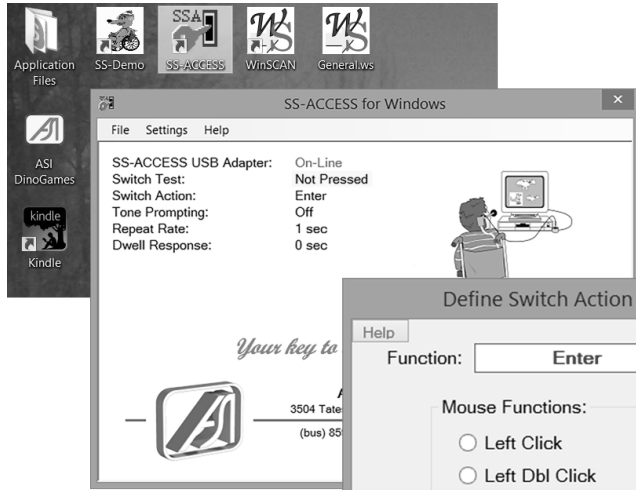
Application Files

SS-Demo

SSA

SS-ACCESS

WinSCAN

General.ws

ASI DinoGames

kindle

Kindle

SS-ACCESS for Windows

File Settings Help

| | |
|---|---|
| SS-ACCESS USB Adapter: | On-Line |
| Switch Test: | Not Pressed |
| Switch Action: | Enter |
| Tone Prompting: | Off |
| Repeat Rate: | 1 sec |
| Dwell Response: | 0 sec |

Your key to

A

3504 Tates

(bus) 85

Define Switch Action

Help

Function: Enter

Mouse Functions:

Left Click

Left Dbl Click